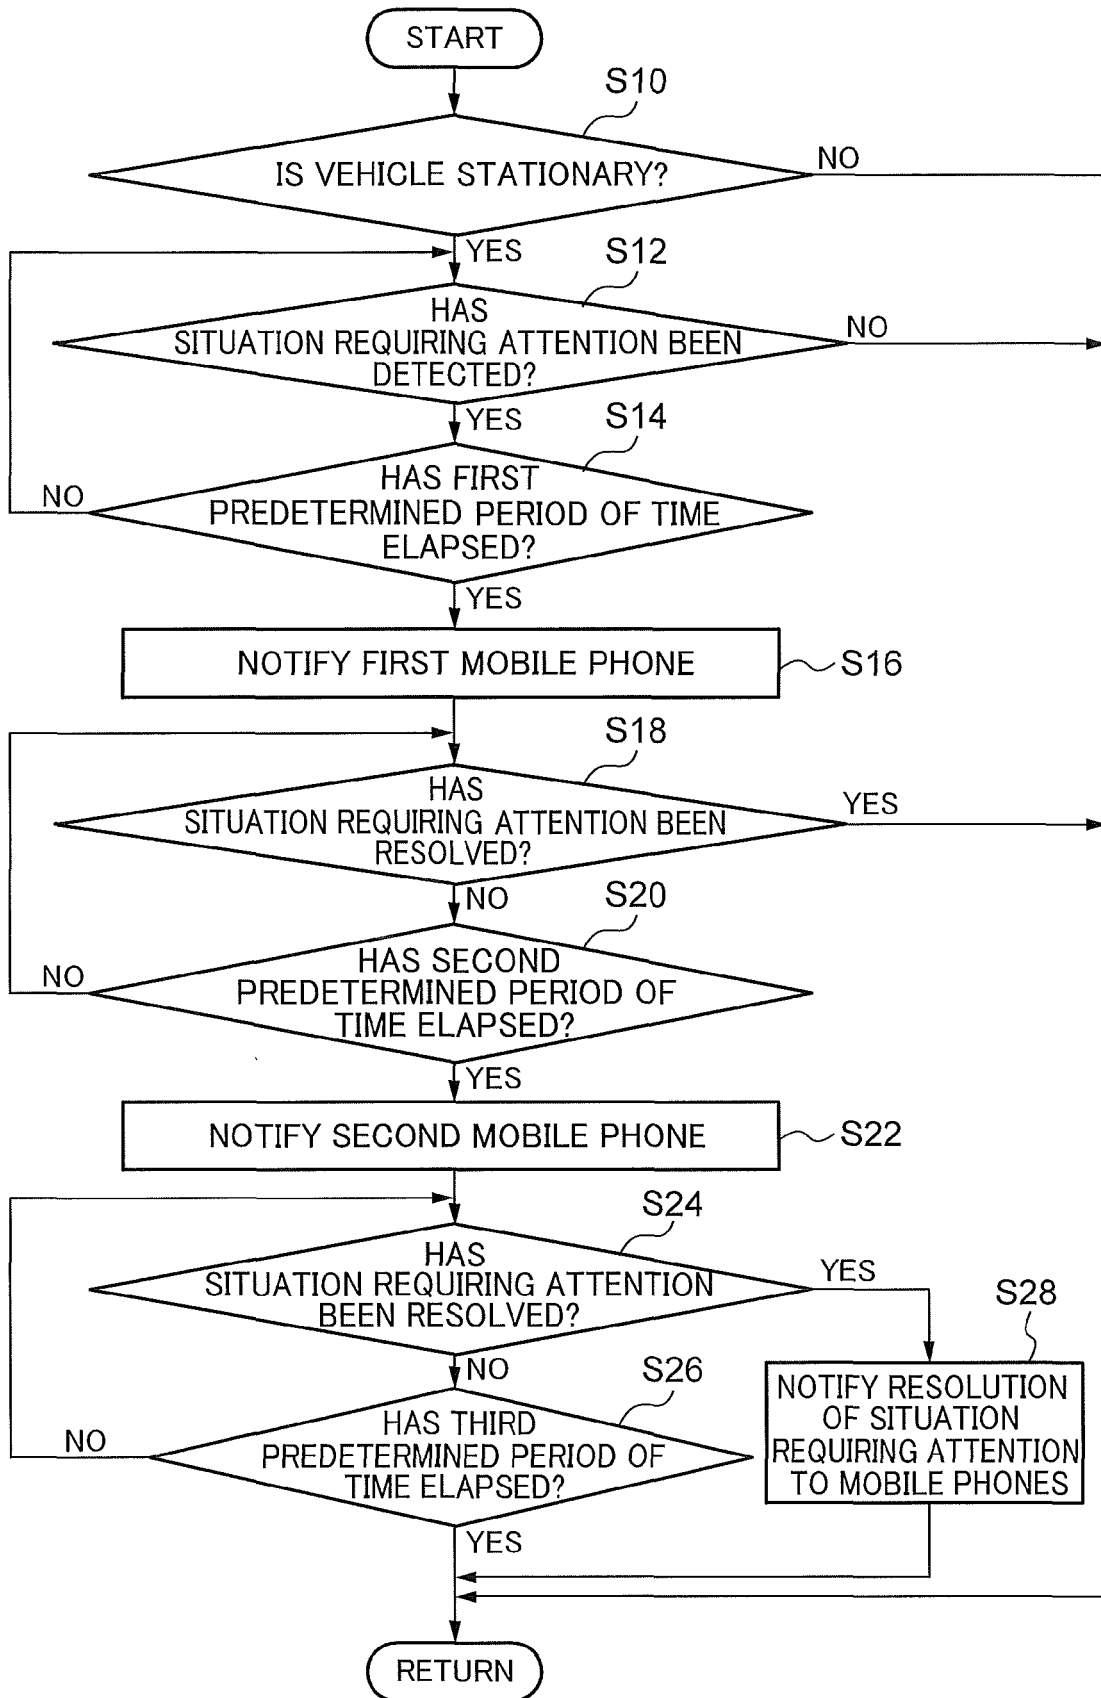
START

S10

IS VEHICLE STATIONARY?

NO

YES

S12

HAS SITUATION REQUIRING ATTENTION BEEN DETECTED?

NO

YES

S14

HAS FIRST PREDETERMINED PERIOD OF TIME ELAPSED?

NO

YES

NOTIFY FIRST MOBILE PHONE

S16

S18

HAS SITUATION REQUIRING ATTENTION BEEN RESOLVED?

YES

NO

S20

HAS SECOND PREDETERMINED PERIOD OF TIME ELAPSED?

NO

YES

NOTIFY SECOND MOBILE PHONE

S22

S24

HAS SITUATION REQUIRING ATTENTION BEEN RESOLVED?

YES

S28

NO

S26

HAS THIRD PREDETERMINED PERIOD OF TIME ELAPSED?

NO

NOTIFY RESOLUTION OF SITUATION REQUIRING ATTENTION TO MOBILE PHONES

YES

RETURN